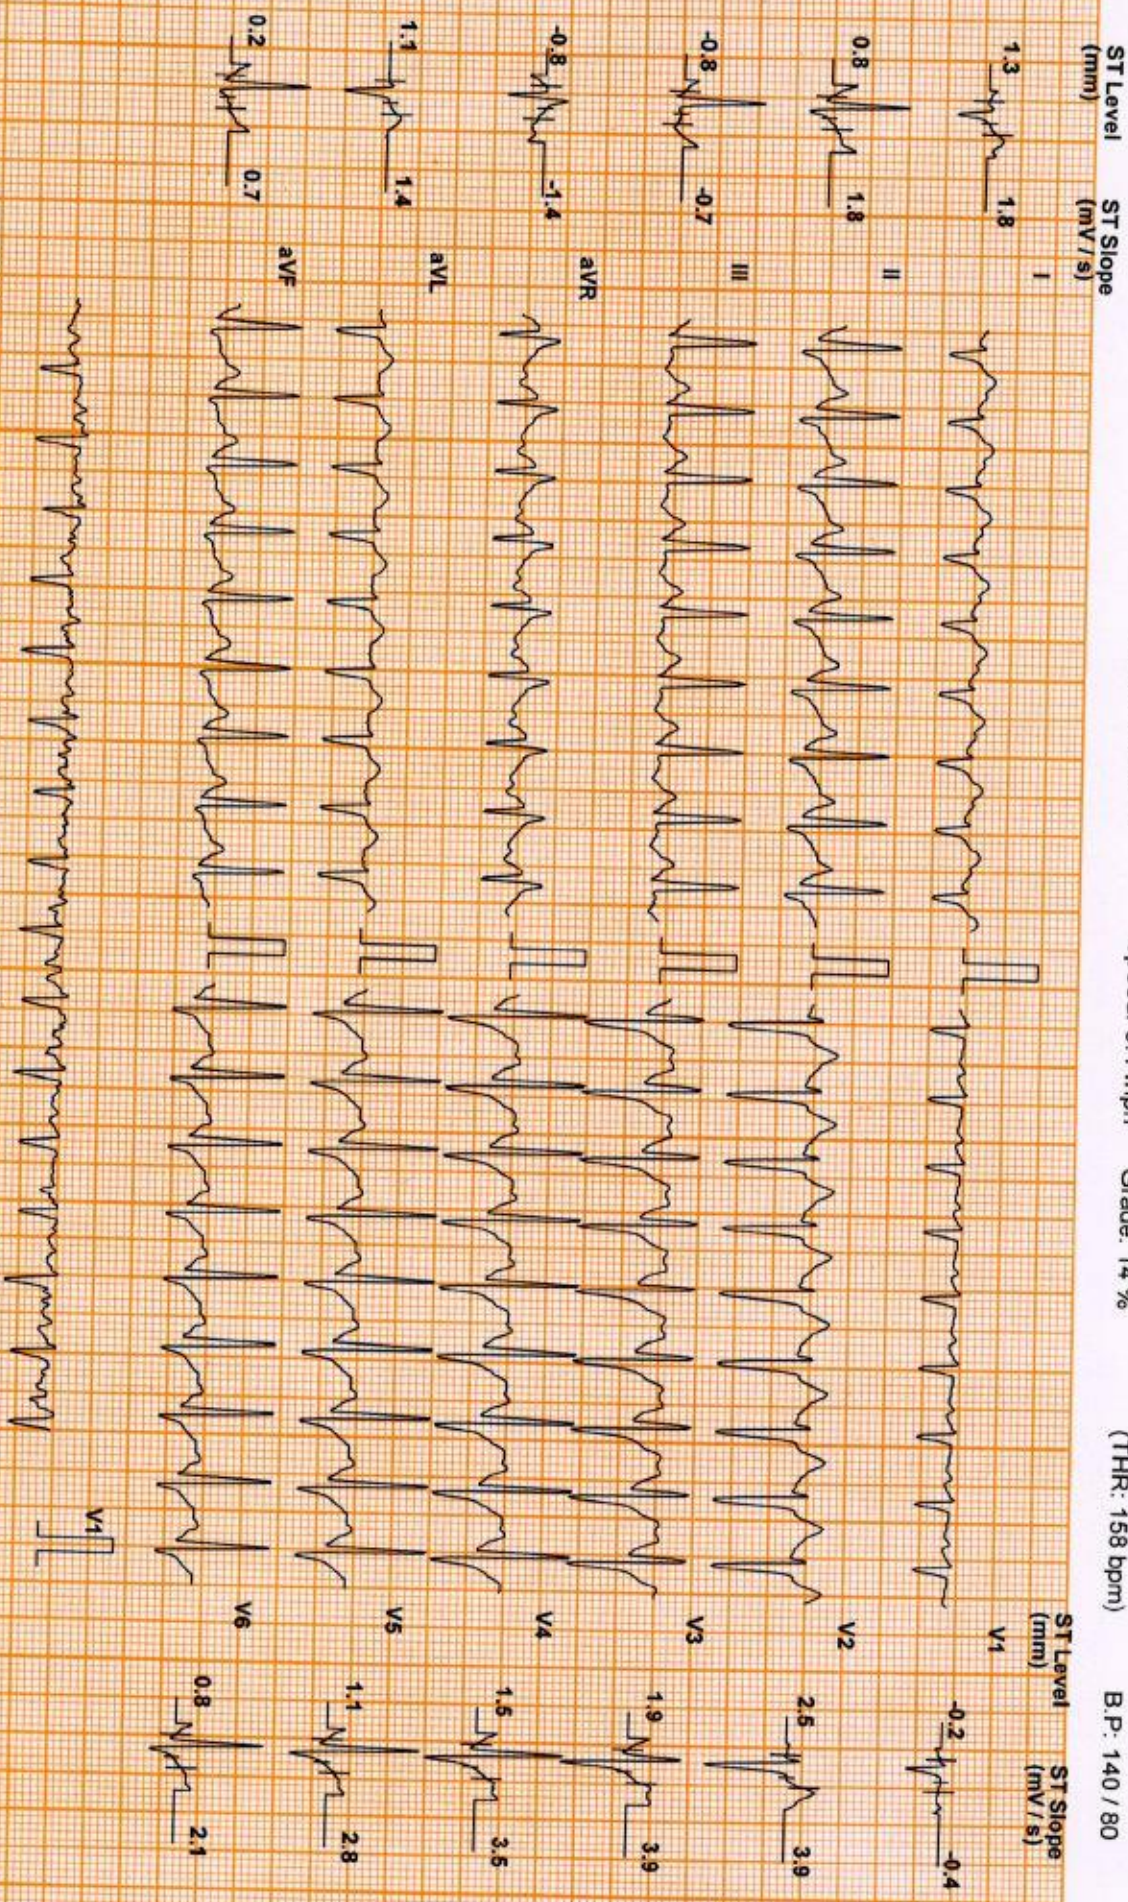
Grade: 14 %
(THR: 158 bpm)
B.P: 140 / 80

ST Level (mm)
ST Slope (mV / s)
1.3
1.8
I
0.8
1.8
II
-0.8
-0.7
III
-0.8
-1.4
aVR
1.1
1.4
aVL
0.2
0.7
aVF

ST Level (mm)
ST Slope (mV / s)
V1
-0.2
-0.4
V2
2.5
3.9
V3
1.9
3.9
V4
1.5
3.5
V5
1.1
2.8
V6
0.8
2.1
V1